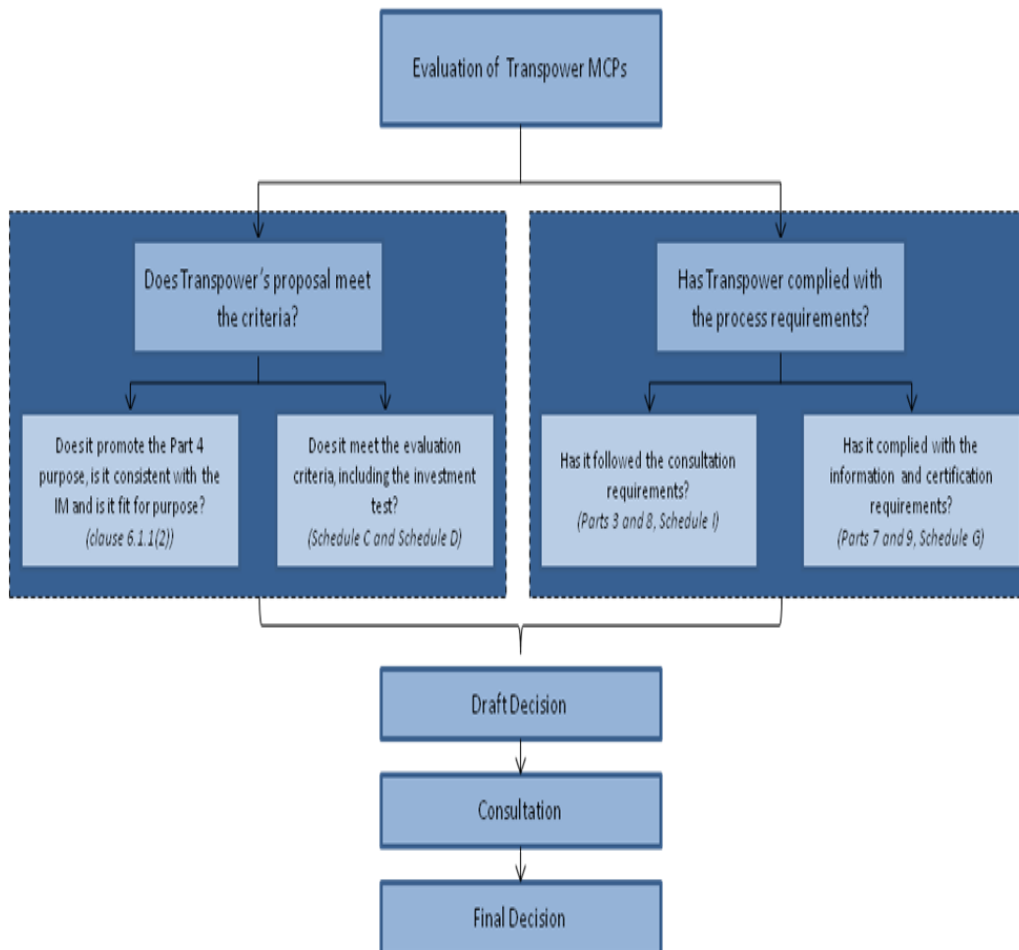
Evaluation of Transpower MCPs

Does Transpower's proposal meet the criteria?

Does it promote the Part 4 purpose, is it consistent with the IM and is it fit for purpose?
(clause 6.1.1(2))

Does it meet the evaluation criteria, including the investment test?
(Schedule C and Schedule D)

Has Transpower complied with the process requirements?

Has it followed the consultation requirements?
(Parts 3 and 8, Schedule I)

Has it complied with the information and certification requirements?
(Parts 7 and 9, Schedule G)

Draft Decision

Consultation

Final Decision